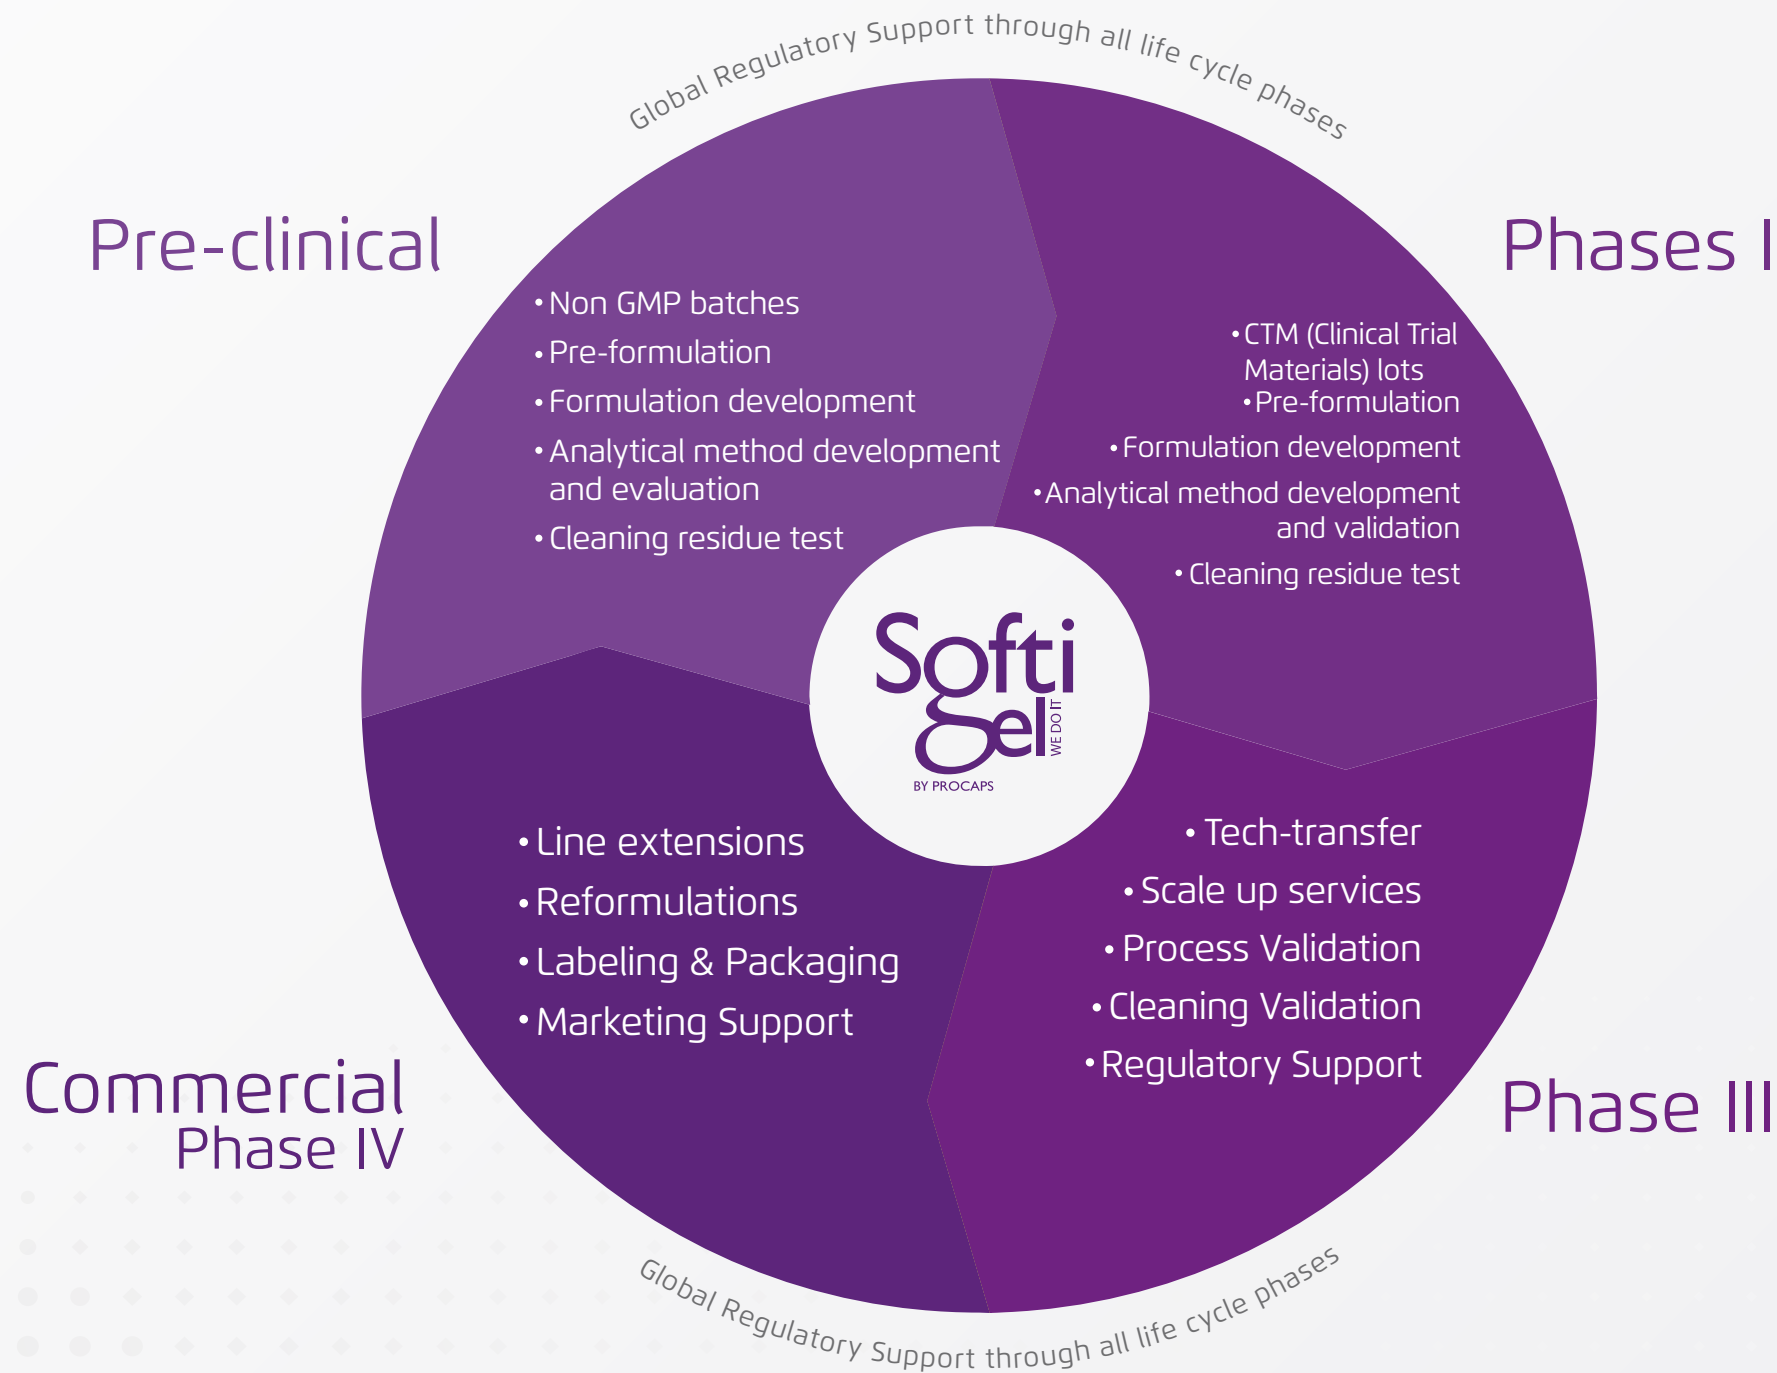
Global Regulatory Support through all life cycle phases

Pre-clinical

• Non GMP batches
• Pre-formulation
• Formulation development
• Analytical method development and evaluation
• Cleaning residue test

Phases I

• CTM (Clinical Trial Materials) lots
• Pre-formulation
• Formulation development
• Analytical method development and validation
• Cleaning residue test

Softigel WE DO IT BY PROCAPS

• Line extensions
• Reformulations
• Labeling & Packaging
• Marketing Support

Commercial
Phase IV

• Tech-transfer
• Scale up services
• Process Validation
• Cleaning Validation
• Regulatory Support

Phase III

Global Regulatory Support through all life cycle phases